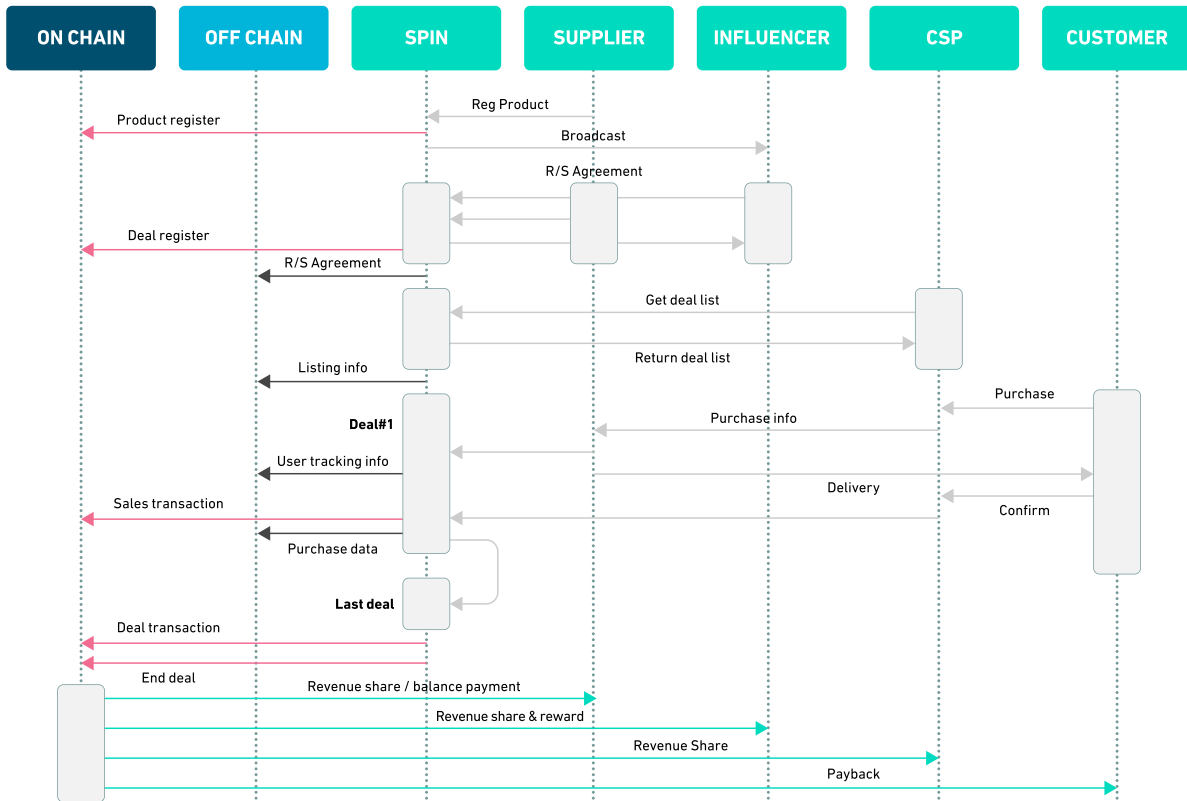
ON CHAIN
OFF CHAIN
SPIN
SUPPLIER
INFLUENCER
CSP
CUSTOMER

Reg Product
Product register
Broadcast
R/S Agreement
Deal register
R/S Agreement
Get deal list
Return deal list
Listing info
Purchase
Purchase info
Deal#1
User tracking info
Delivery
Sales transaction
Confirm
Purchase data
Last deal
Deal transaction
End deal
Revenue share / balance payment
Revenue share & reward
Revenue Share
Payback